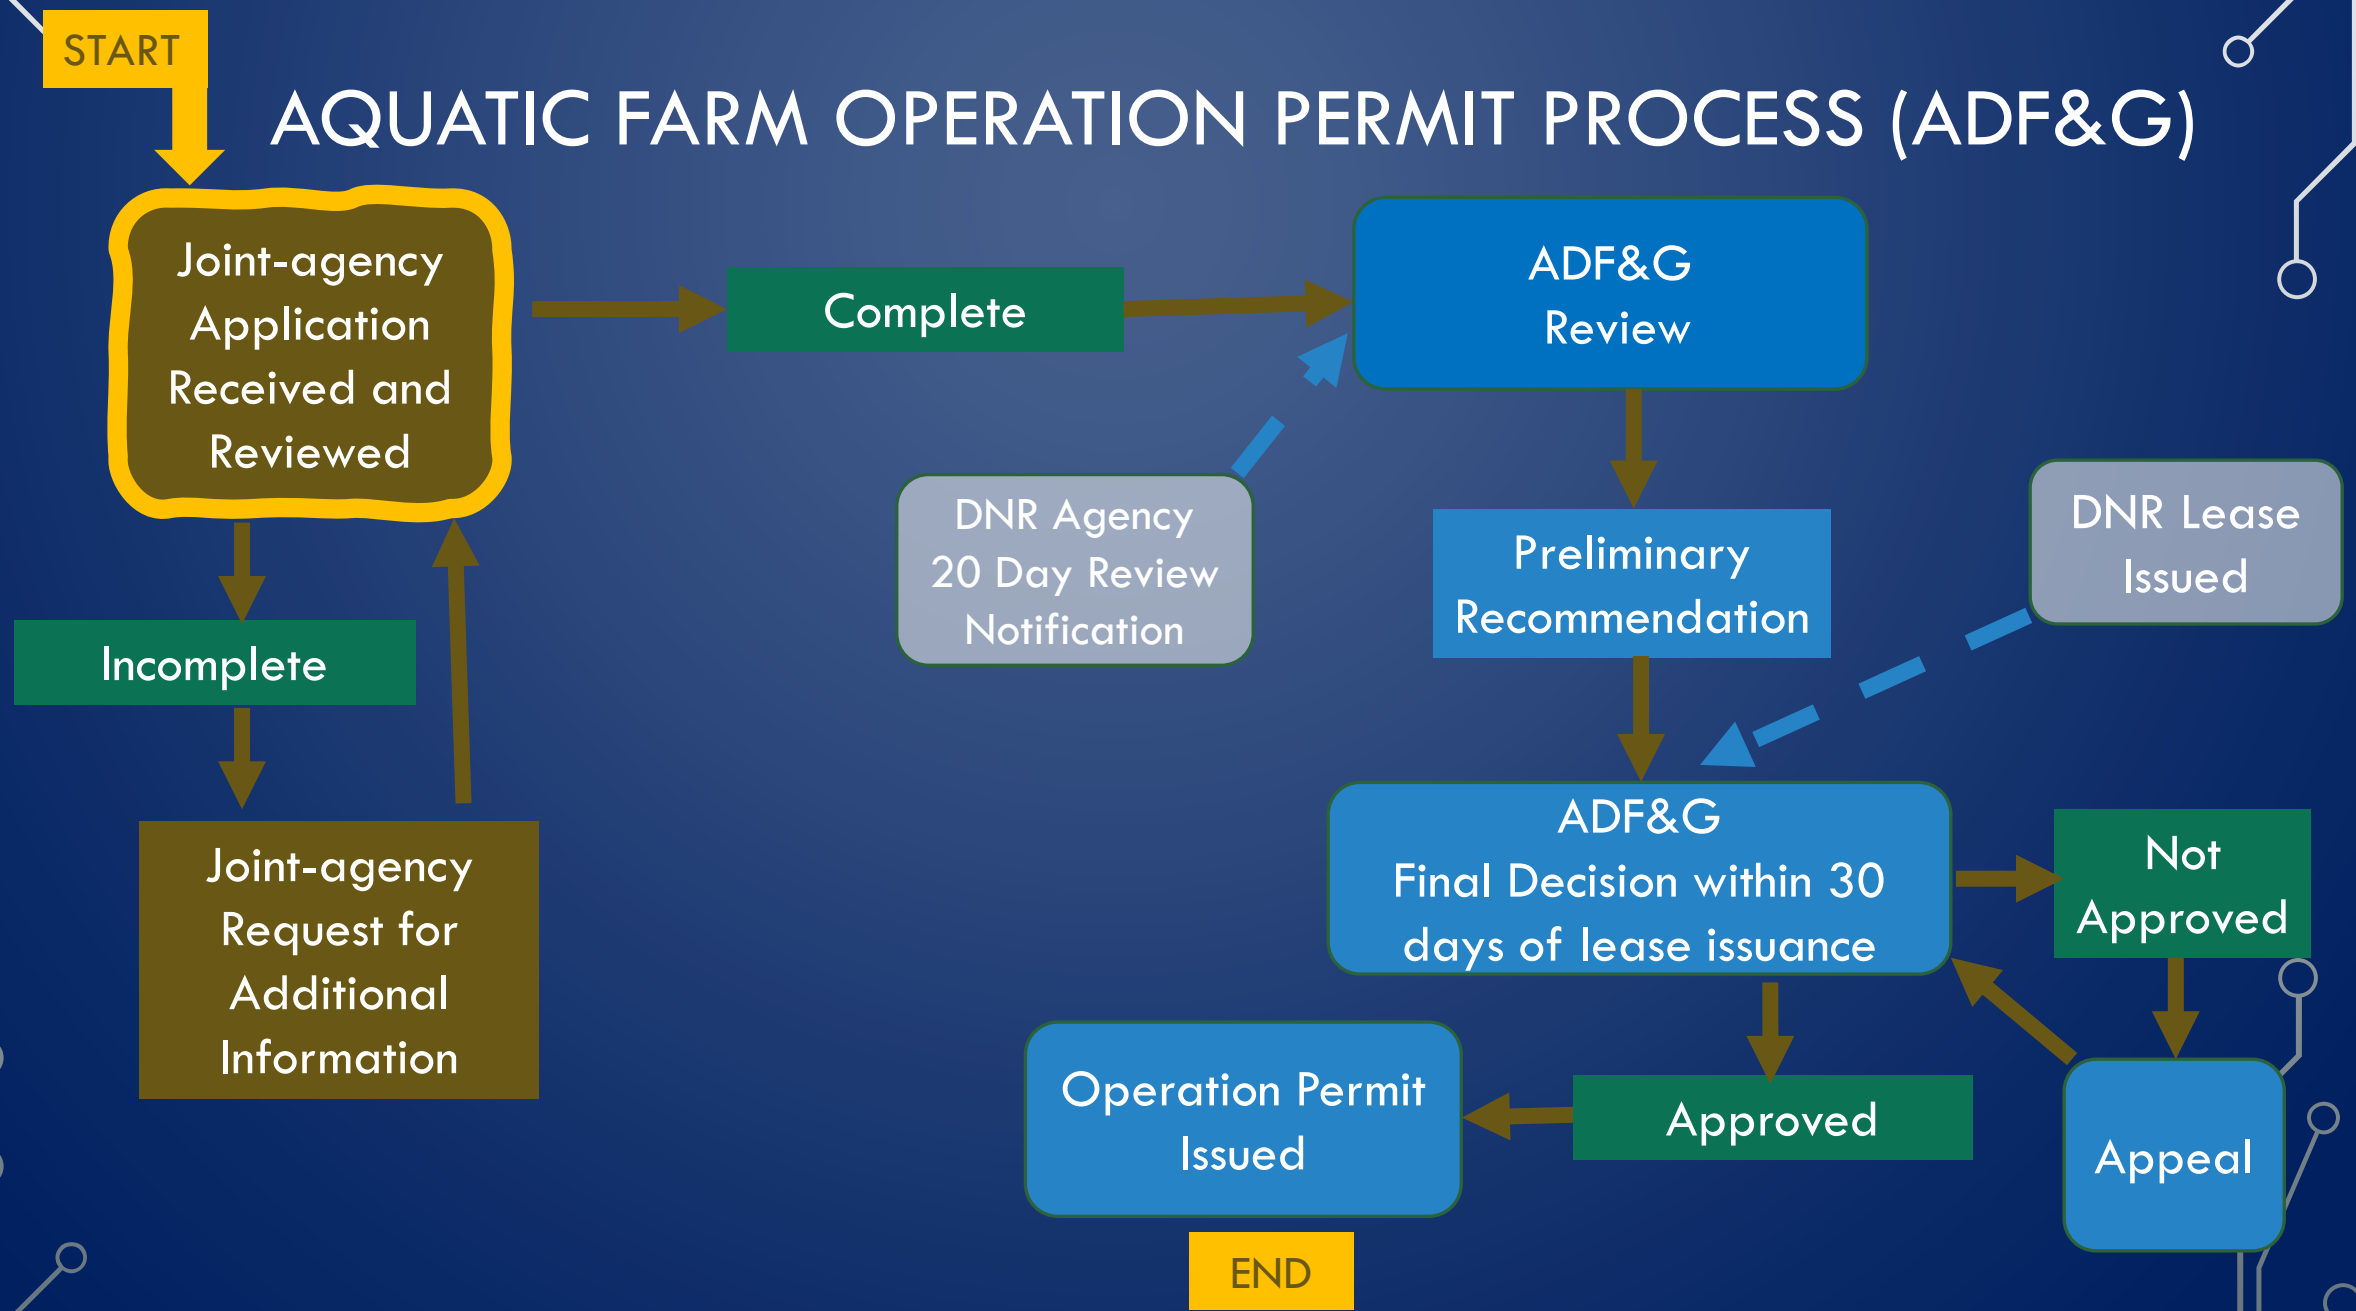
START

AQUATIC FARM OPERATION PERMIT PROCESS (ADF&G)

Joint-agency Application Received and Reviewed

Complete

ADF&G Review

DNR Agency 20 Day Review Notification

Preliminary Recommendation

DNR Lease Issued

Incomplete

Joint-agency Request for Additional Information

ADF&G Final Decision within 30 days of lease issuance

Not Approved

Operation Permit Issued

Approved

Appeal

END